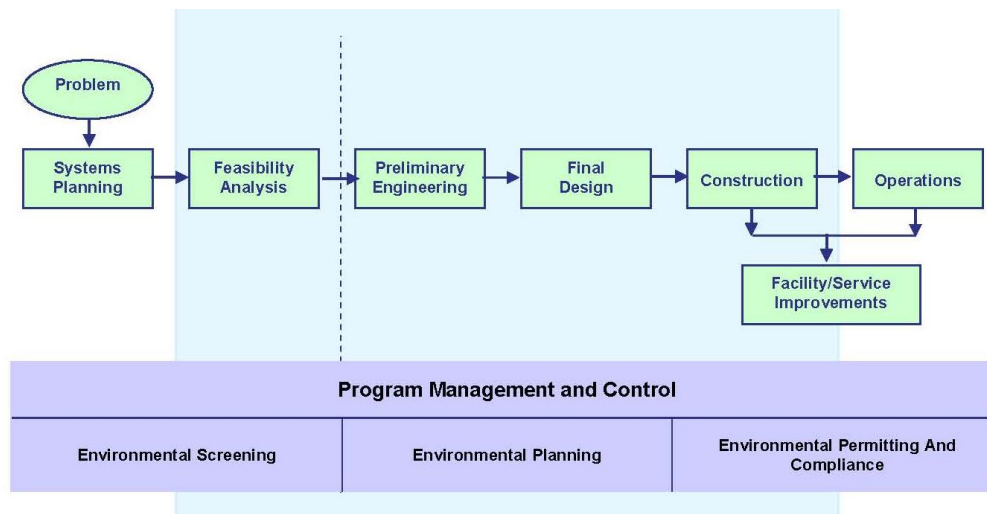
Problem

Systems Planning

Feasibility Analysis

Preliminary Engineering

Final Design

Construction

Operations

Facility/Service Improvements

Program Management and Control

| Environmental Screening | Environmental Planning | Environmental Permitting And Compliance |